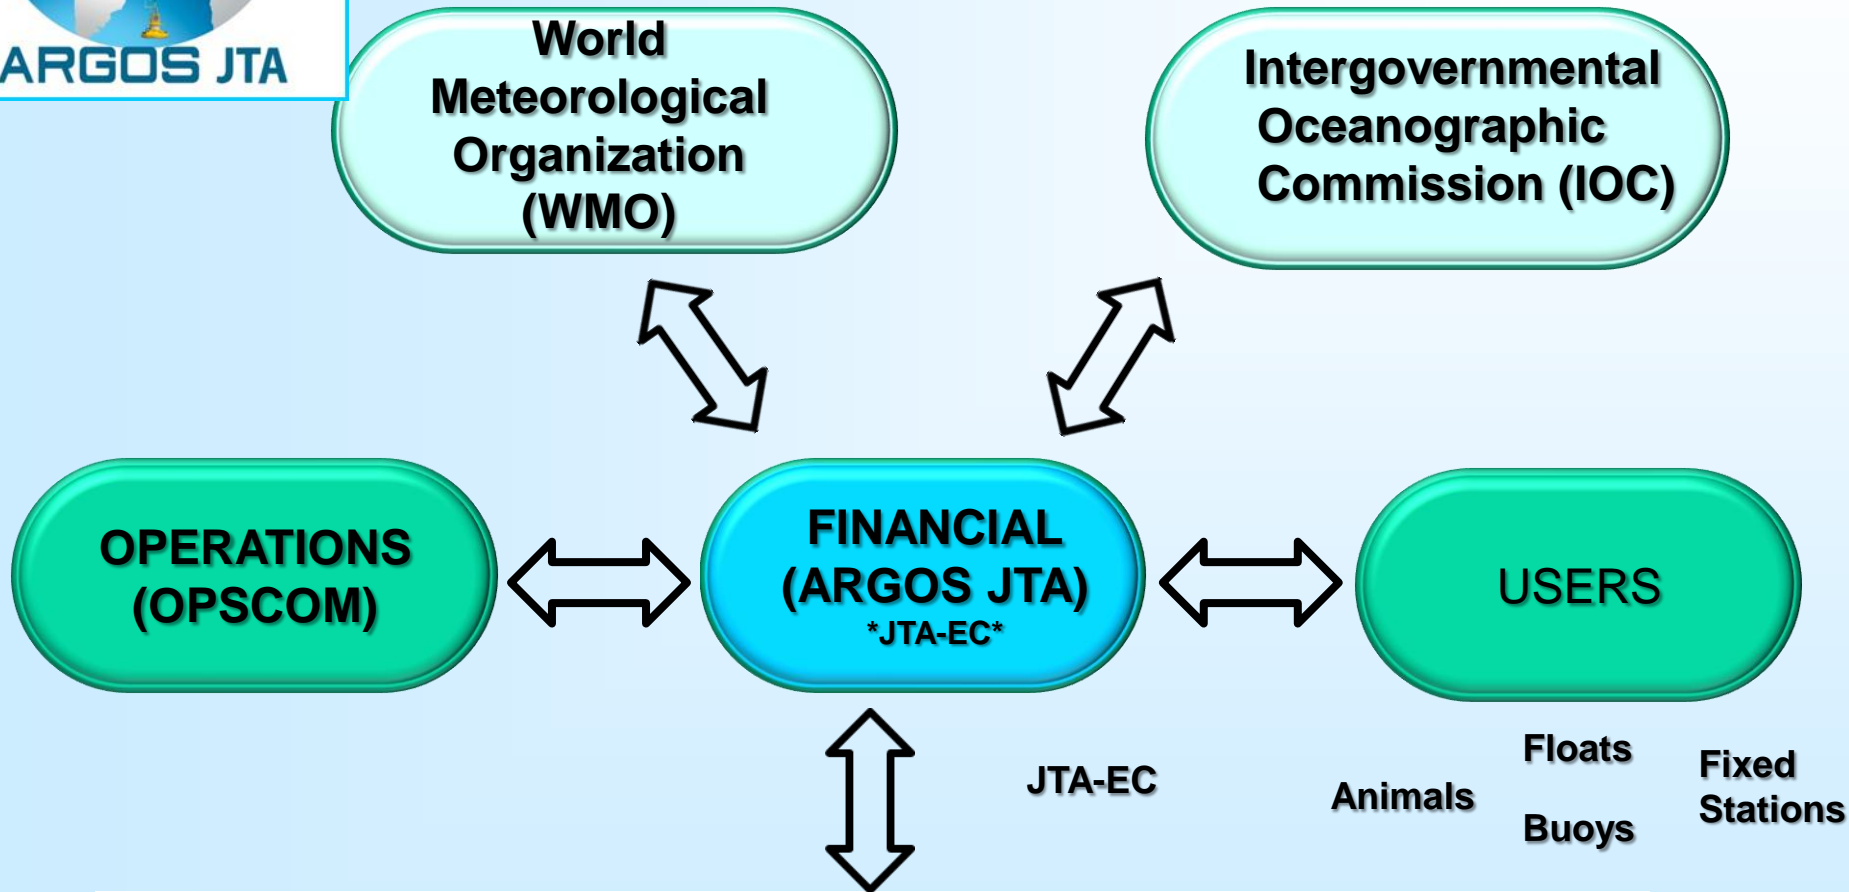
ARGOS JTA

World Meteorological Organization (WMO)

Intergovernmental Oceanographic Commission (IOC)

OPERATIONS (OPSCOM)

FINANCIAL (ARGOS JTA) *JTA-EC*

USERS

JTA-EC

Animals

Floats

Buoys

Fixed Stations